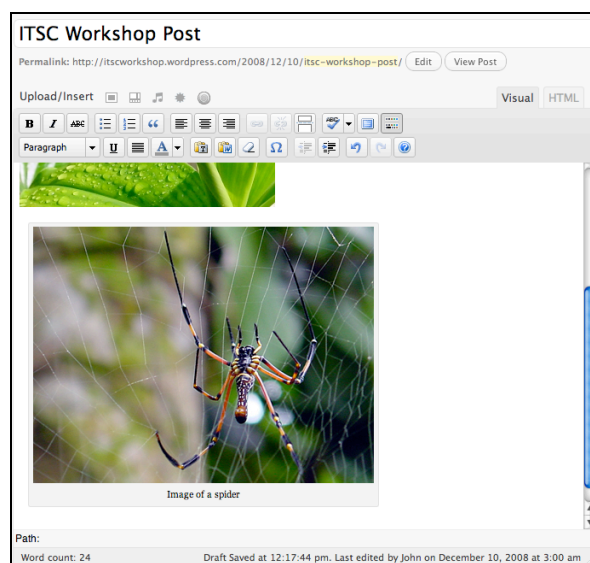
ITSC Workshop Post

Permalink: http://itscworkshop.wordpress.com/2008/12/10/itsc-workshop-post/ Edit View Post

Upload/Insert

Visual HTML

B I ABC

Paragraph U A Ω

Image of a spider

Path:

Word count: 24 Draft Saved at 12:17:44 pm. Last edited by John on December 10, 2008 at 3:00 am